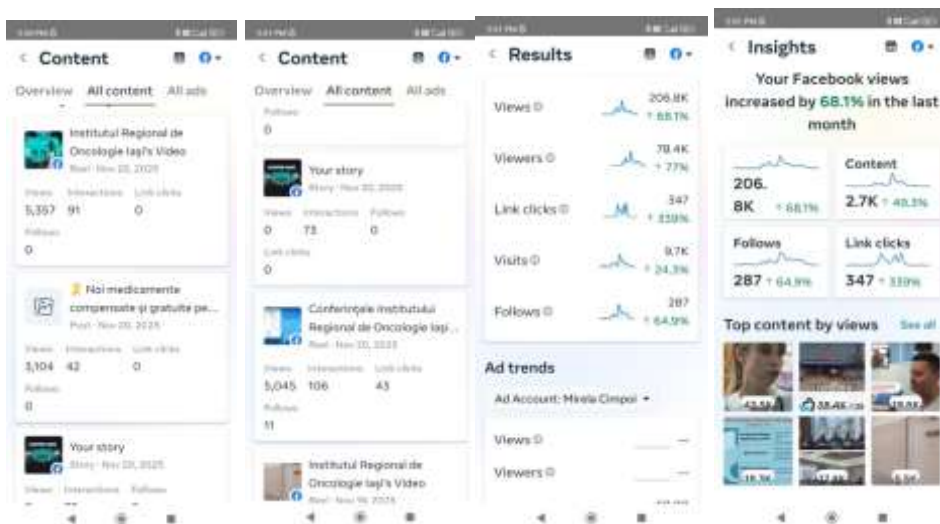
Content

Overview All content All ads

Institutul Regional de Oncologie Iași's Video
Reel · Nov 20, 2025
Views 5,357 Interactions 91 Link clicks 0
Follows 0

Noi medicamente compensate și gratuite pe...
Post · Nov 20, 2025
Views 3,104 Interactions 42 Link clicks 0
Follows 0

Your story
Story · Nov 20, 2025
Views Interactions Follows

Content

Overview All content All ads

Follows 0

Your story
Story · Nov 20, 2025
Views 0 Interactions 73 Follows 0
Link clicks 0

Conferințele Institutului Regional de Oncologie Iași...
Post · Nov 20, 2025
Views 5,045 Interactions 106 Link clicks 43
Follows 11

Institutul Regional de Oncologie Iași's Video
Reel · Nov 19, 2025

Results

Views 206.8K ↑ 68.1%
Viewers 78.4K ↑ 77%
Link clicks 347 ↑ 339%
Visits 9.7K ↑ 24.3%
Follows 287 ↑ 64.9%

Ad trends
Ad Account: Mirela Cimpoi
Views —
Viewers —

Insights

Your Facebook views increased by 68.1% in the last month

206.8K ↑ 68.1%
Content 2.7K ↑ 49.3%
Follows 287 ↑ 64.9%
Link clicks 347 ↑ 339%

Top content by views See all
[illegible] 38.4K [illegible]